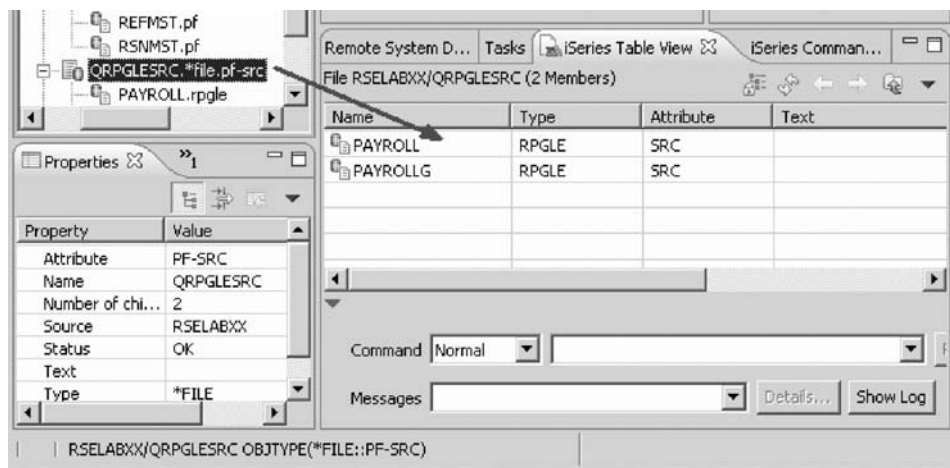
REFMST.pf
RSNMST.pf
QRPGLESRC.*file.pf-src
PAYROLL.rpgle

Properties ☒ »1

| Property | Value |
|---|---|
| Attribute | PF-SRC |
| Name | QRPGLESRC |
| Number of chi... | 2 |
| Source | RSELABXX |
| Status | OK |
| Text | |
| Type | *FILE |

Remote System D... | Tasks | iSeries Table View ☒ | iSeries Comman...

File RSELABXX/QRPGLESRC (2 Members)

| Name | Type | Attribute | Text |
|---|---|---|---|
| PAYROLL | RPGLE | SRC | |
| PAYROLLG | RPGLE | SRC | |

Command Normal

Messages

Details... Show Log

RSELABXX/QRPGLESRC OBJTYPE(*FILE::PF-SRC)